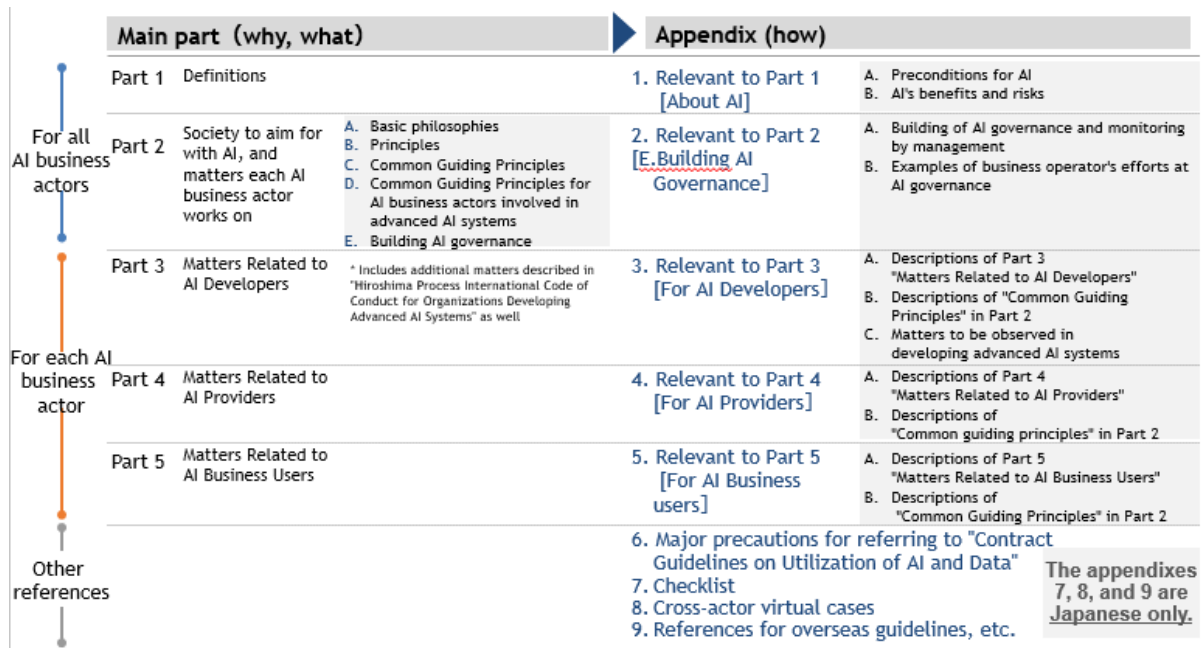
Main part (why, what)

Appendix (how)

For all AI business actors

For each AI business actor

Other references

| | | | | |
|---|---|---|---|---|
| Part 1 | Definitions | | 1. Relevant to Part 1 [About AI] | A. Preconditions for AI<br>B. AI's benefits and risks |
| Part 2 | Society to aim for with AI, and matters each AI business actor works on | A. Basic philosophies<br>B. Principles<br>C. Common Guiding Principles<br>D. Common Guiding Principles for AI business actors involved in advanced AI systems<br>E. Building AI governance | 2. Relevant to Part 2 [E.Building AI Governance] | A. Building of AI governance and monitoring by management<br>B. Examples of business operator's efforts at AI governance |
| Part 3 | Matters Related to AI Developers | * Includes additional matters described in "Hiroshima Process International Code of Conduct for Organizations Developing Advanced AI Systems" as well | 3. Relevant to Part 3 [For AI Developers] | A. Descriptions of Part 3 "Matters Related to AI Developers"<br>B. Descriptions of "Common Guiding Principles" in Part 2<br>C. Matters to be observed in developing advanced AI systems |
| Part 4 | Matters Related to AI Providers | | 4. Relevant to Part 4 [For AI Providers] | A. Descriptions of Part 4 "Matters Related to AI Providers"<br>B. Descriptions of "Common guiding principles" in Part 2 |
| Part 5 | Matters Related to AI Business Users | | 5. Relevant to Part 5 [For AI Business users] | A. Descriptions of Part 5 "Matters Related to AI Business Users"<br>B. Descriptions of "Common Guiding Principles" in Part 2 |

6. Major precautions for referring to "Contract Guidelines on Utilization of AI and Data"
7. Checklist
8. Cross-actor virtual cases
9. References for overseas guidelines, etc.

The appendixes 7, 8, and 9 are Japanese only.